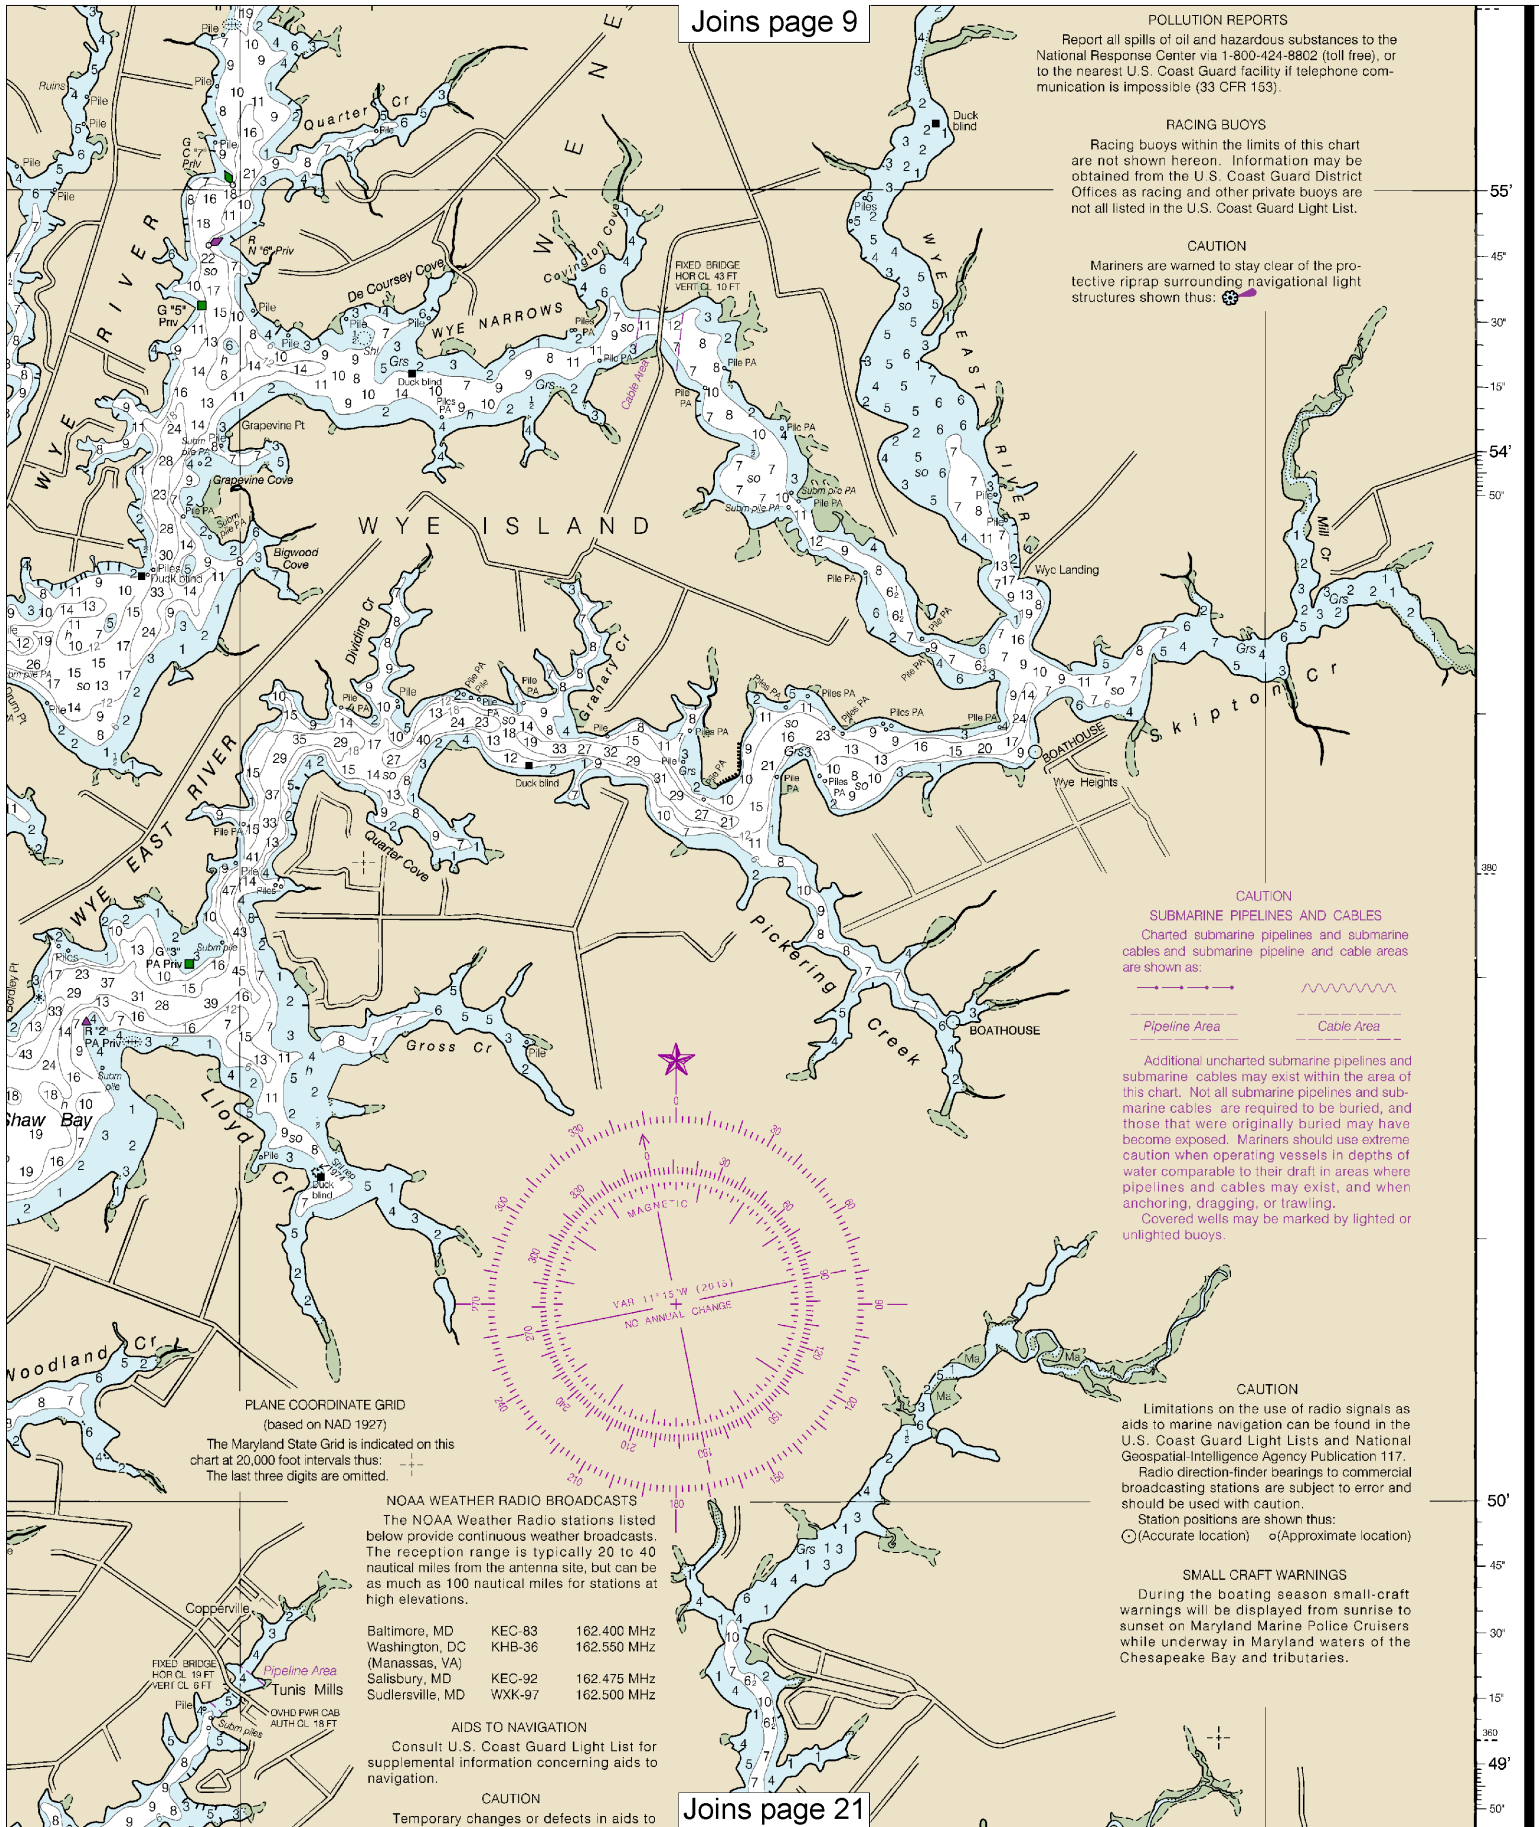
Joins page 9

POLLUTION REPORTS
Report all spills of oil and hazardous substances to the National Response Center via 1-800-424-8802 (toll free), or to the nearest U.S. Coast Guard facility if telephone communication is impossible (33 CFR 153).

RACING BUOYS
Racing buoys within the limits of this chart are not shown hereon. Information may be obtained from the U.S. Coast Guard District Offices as racing and other private buoys are not all listed in the U.S. Coast Guard Light List.

CAUTION
Mariners are warned to stay clear of the protective riprap surrounding navigational light structures shown thus:

WYE RIVER
Quarter Cr
WYE NARROWS
De Coursey Cove
Covington Cove
WYE EAST RIVER
WYE ISLAND
Grapevine Pt
Grapevine Cove
Bigwood Cove
Dividing Cr
Granary Cr
Wye Landing
Mill Cr
Skipton Cr
Wye Heights
BOATHOUSE
Quarter Cove
Pickering Creek
Gross Cr
Lloyd Cr
Shaw Bay
Woodland Cr
FIXED BRIDGE HOR CL 43 FT VERT CL 10 FT
Cable Area
Duck blind
G "5" Priv
G "3" PA Priv
R "2" PA Priv
R N "6" Priv
G C "7" Priv

CAUTION
SUBMARINE PIPELINES AND CABLES
Charted submarine pipelines and submarine cables and submarine pipeline and cable areas are shown as:
Pipeline Area
Cable Area
Additional uncharted submarine pipelines and submarine cables may exist within the area of this chart. Not all submarine pipelines and submarine cables are required to be buried, and those that were originally buried may have become exposed. Mariners should use extreme caution when operating vessels in depths of water comparable to their draft in areas where pipelines and cables may exist, and when anchoring, dragging, or trawling.
Covered wells may be marked by lighted or unlighted buoys.

MAGNETIC
VAR 11°15'W (2015)
NO ANNUAL CHANGE

PLANE COORDINATE GRID
(based on NAD 1927)
The Maryland State Grid is indicated on this chart at 20,000 foot intervals thus:
The last three digits are omitted.

NOAA WEATHER RADIO BROADCASTS
The NOAA Weather Radio stations listed below provide continuous weather broadcasts. The reception range is typically 20 to 40 nautical miles from the antenna site, but can be as much as 100 nautical miles for stations at high elevations.

| Baltimore, MD | KEC-83 | 162.400 MHz |
|---|---|---|
| Washington, DC (Manassas, VA) | KHB-36 | 162.550 MHz |
| Salisbury, MD | KEC-92 | 162.475 MHz |
| Sudlersville, MD | WXK-97 | 162.500 MHz |

AIDS TO NAVIGATION
Consult U.S. Coast Guard Light List for supplemental information concerning aids to navigation.

CAUTION
Temporary changes or defects in aids to

Copperville
FIXED BRIDGE HOR CL 19 FT VERT CL 6 FT
Pipeline Area
Tunis Mills
OVHD PWR CAB AUTH CL 18 FT
Subm piles

CAUTION
Limitations on the use of radio signals as aids to marine navigation can be found in the U.S. Coast Guard Light Lists and National Geospatial-Intelligence Agency Publication 117.
Radio direction-finder bearings to commercial broadcasting stations are subject to error and should be used with caution.
Station positions are shown thus:
(Accurate location) (Approximate location)

SMALL CRAFT WARNINGS
During the boating season small-craft warnings will be displayed from sunrise to sunset on Maryland Marine Police Cruisers while underway in Maryland waters of the Chesapeake Bay and tributaries.

55'
54'
50'
49'

Joins page 21